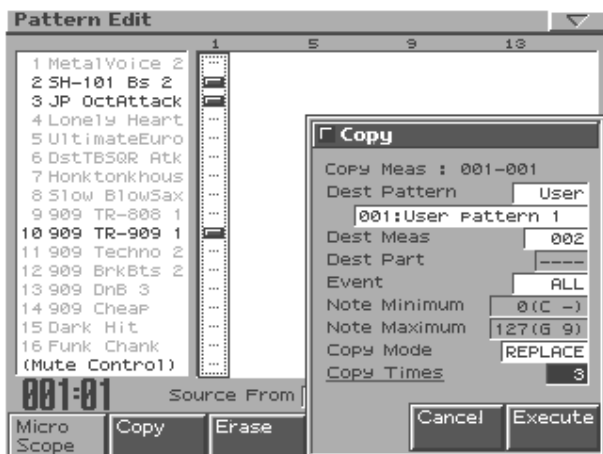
Pattern Edit

1 5 9 13

1 MetalVoice 2
2 SH-101 Bs 2
3 JP OctAttack
4 Lonely Heart
5 UltimateEuro
6 DstTBSQR Atk
7 Honktonkhous
8 Slow BlowSax
9 909 TR-808 1
10 909 TR-909 1
11 909 Techno 2
12 909 BrkBts 2
13 909 DnB 3
14 909 Cheap
15 Dark Hit
16 Funk Chank
(Mute Control)

001:01 Source From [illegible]

Copy

Copy Meas : 001-001
Dest Pattern User
001:User pattern 1
Dest Meas 002
Dest Part ----
Event ALL
Note Minimum 0(C -)
Note Maximum 127(G 9)
Copy Mode REPLACE
Copy Times 3

Cancel Execute

Micro Scope Copy Erase